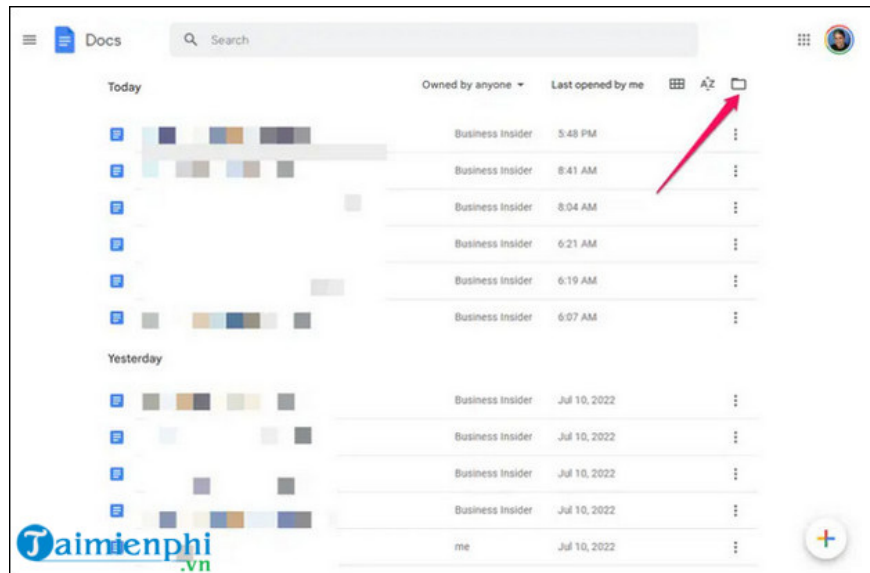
Docs

Search

Today

Owned by anyone

Last opened by me

Business Insider 5:48 PM

Business Insider 8:41 AM

Business Insider 8:04 AM

Business Insider 6:21 AM

Business Insider 6:19 AM

Business Insider 6:07 AM

Yesterday

Business Insider Jul 10, 2022

Business Insider Jul 10, 2022

Business Insider Jul 10, 2022

Business Insider Jul 10, 2022

me Jul 10, 2022

Taimienphi.vn